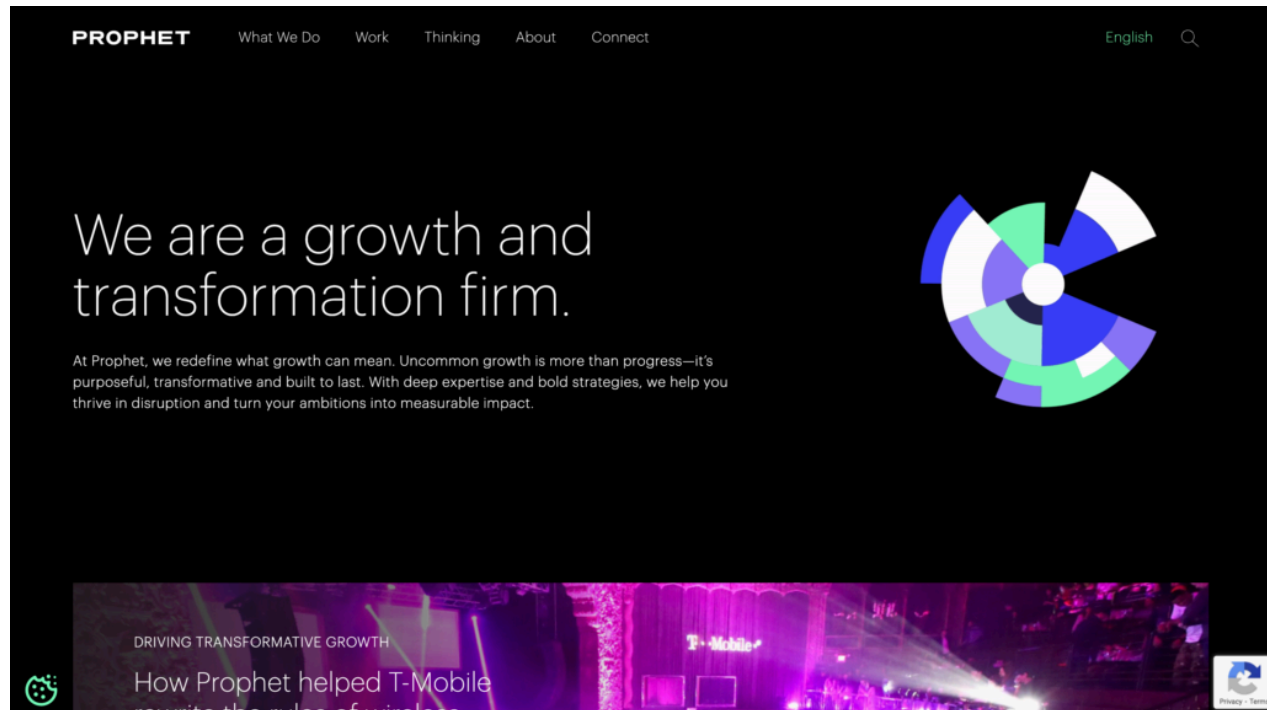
PROPHET What We Do Work Thinking About Connect English

We are a growth and transformation firm.

At Prophet, we redefine what growth can mean. Uncommon growth is more than progress—it's purposeful, transformative and built to last. With deep expertise and bold strategies, we help you thrive in disruption and turn your ambitions into measurable impact.

DRIVING TRANSFORMATIVE GROWTH

How Prophet helped T-Mobile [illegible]

T-Mobile

Privacy - Terms